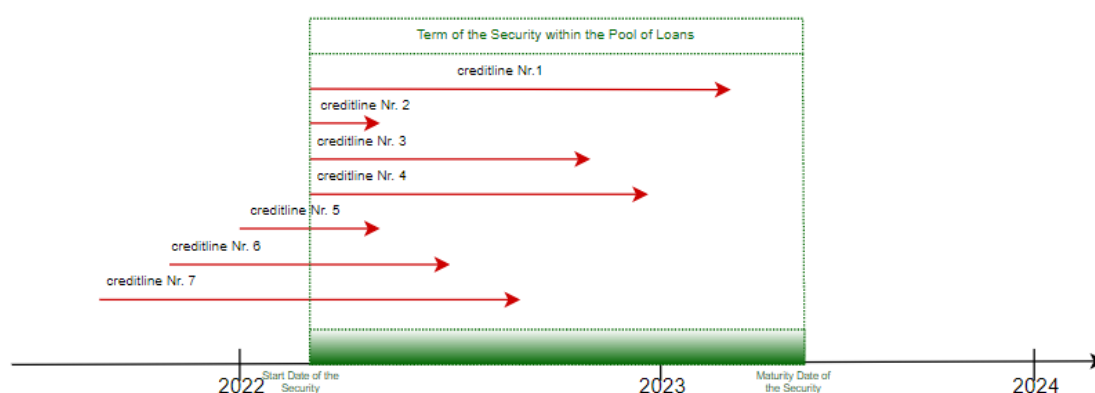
Term of the Security within the Pool of Loans

creditline Nr.1

creditline Nr. 2

creditline Nr. 3

creditline Nr. 4

creditline Nr. 5

creditline Nr. 6

creditline Nr. 7

2022

Start Date of the Security

2023

Maturity Date of the Security

2024